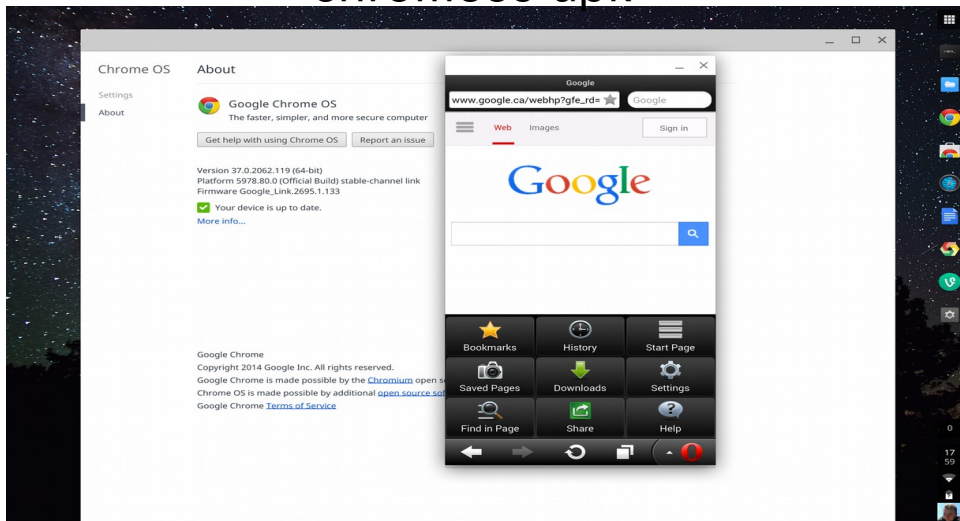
Chrome OS About

Settings
About

Google Chrome OS
The faster, simpler, and more secure computer

Get help with using Chrome OS
Report an issue

Version 37.0.2062.119 (64-bit)
Platform 5978.80.0 (Official Build) stable-channel link
Firmware Google_Link.2695.1.133

Your device is up to date.
More info...

Google Chrome
Copyright 2014 Google Inc. All rights reserved.
Google Chrome is made possible by the Chromium open s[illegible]
Chrome OS is made possible by additional open source so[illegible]
Google Chrome Terms of Service

Google
www.google.ca/webhp?gfe_rd=
Google

Web Images Sign in

Google

Bookmarks
History
Start Page
Saved Pages
Downloads
Settings
Find in Page
Share
Help

0
17
59